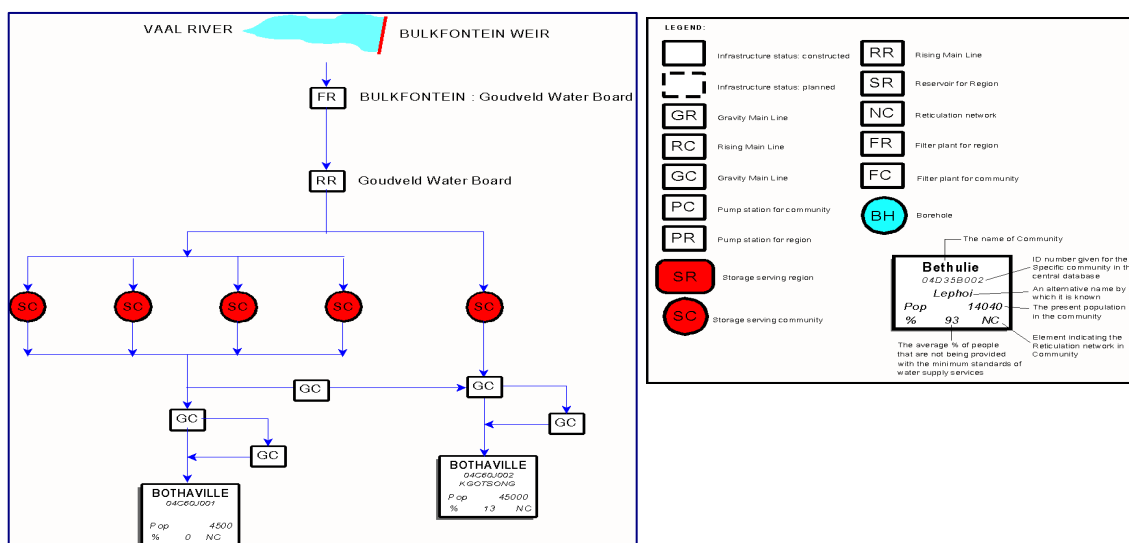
VAAL RIVER

BULKFONTEIN WEIR

FR

BULKFONTEIN : Goudveld Water Board

RR

Goudveld Water Board

SC

SC

SC

SC

SC

GC

GC

GC

GC

GC

BOTHAVILLE
04C60J001
Pop 4500
% 0 NC

BOTHAVILLE
04C60J002
KGOTSONG
Pop 45000
% 13 NC

LEGEND:

Infrastructure status: constructed

Infrastructure status: planned

GR Gravity Main Line

RC Rising Main Line

GC Gravity Main Line

PC Pump station for community

PR Pump station for region

SR Storage serving region

SC Storage serving community

RR Rising Main Line

SR Reservoir for Region

NC Reticulation network

FR Filter plant for region

FC Filter plant for community

BH Borehole

The name of Community

Bethulie
04D35B002
Lephoi
Pop 14040
% 93 NC

ID number given for the Specific community in the central database

An alternative name by which it is known

The present population in the community

Element indicating the Reticulation network in Community

The average % of people that are not being provided with the minimum standards of water supply services